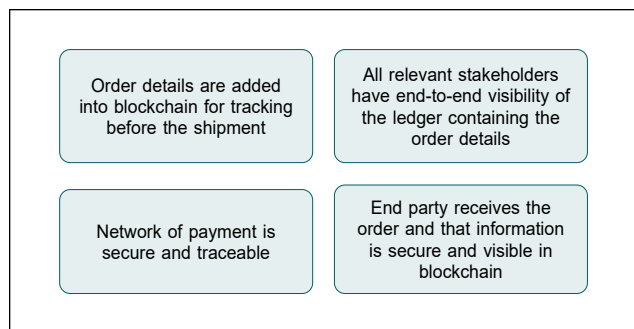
Order details are added into blockchain for tracking before the shipment

All relevant stakeholders have end-to-end visibility of the ledger containing the order details

Network of payment is secure and traceable

End party receives the order and that information is secure and visible in blockchain